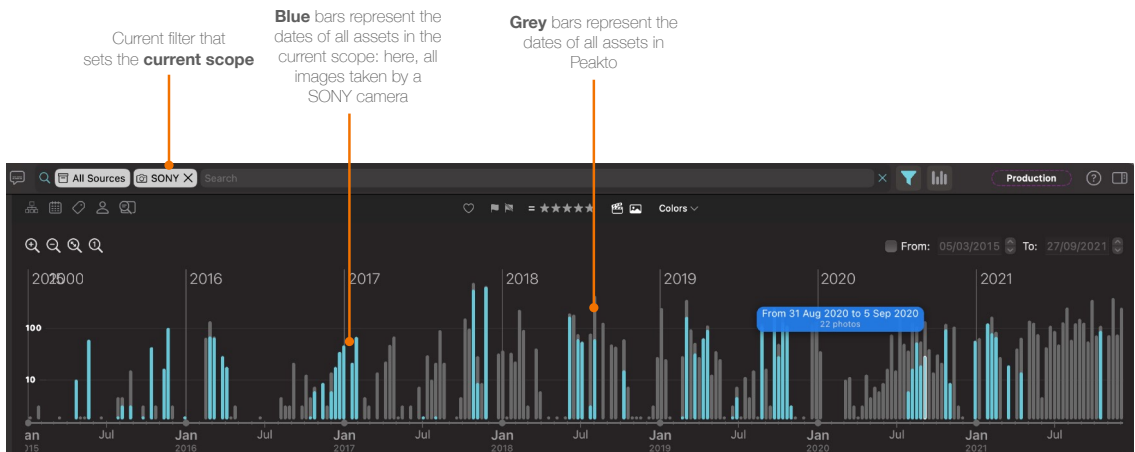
Current filter that sets the **current scope**

**Blue** bars represent the dates of all assets in the current scope: here, all images taken by a SONY camera

**Grey** bars represent the dates of all assets in Peakto

All Sources SONY Search

Production

Colors

From: 05/03/2015 To: 27/09/2021

2015 2000 2016 2017 2018 2019 2020 2021

100

10

From 31 Aug 2020 to 5 Sep 2020
22 photos

Jan 2015 Jul Jan 2016 Jul Jan 2017 Jul Jan 2018 Jul Jan 2019 Jul Jan 2020 Jul Jan 2021 Jul